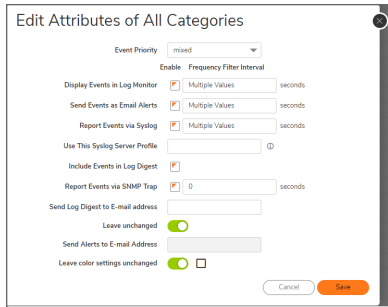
Edit Attributes of All Categories

Event Priority mixed

Enable Frequency Filter Interval

Display Events in Log Monitor Multiple Values seconds

Send Events as Email Alerts Multiple Values seconds

Report Events via Syslog Multiple Values seconds

Use This Syslog Server Profile

Include Events in Log Digest

Report Events via SNMP Trap 0 seconds

Send Log Digest to E-mail address

Leave unchanged

Send Alerts to E-mail Address

Leave color settings unchanged

Cancel Save